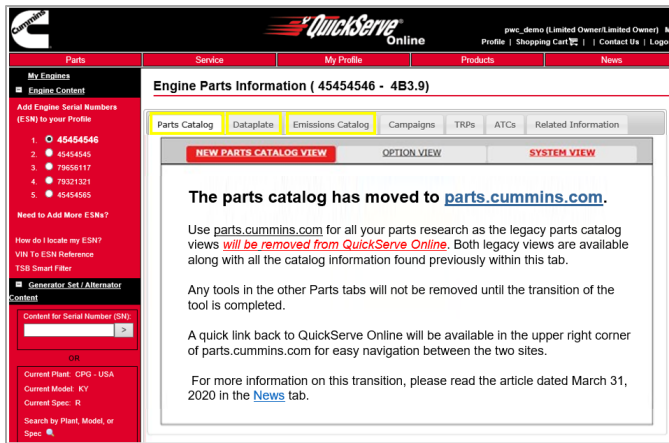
Cummins

QuickServe Online

pwc_demo (Limited Owner/Limited Owner) M

Profile | Shopping Cart | | Contact Us | Logo

Parts | Service | My Profile | Products | News

My Engines

Engine Content

Add Engine Serial Numbers (ESN) to your Profile

1. 45454546
2. 45454545
3. 79656117
4. 79321321
5. 45454565

Need to Add More ESNs?

How do I locate my ESN?
VIN To ESN Reference
TSB Smart Filter

Generator Set / Alternator Content

Content for Serial Number (SN):

>

OR

Current Plant: CPG - USA
Current Model: KY
Current Spec: R

Search by Plant, Model, or Spec

Engine Parts Information ( 45454546 - 4B3.9)

Parts Catalog | Dataplate | Emissions Catalog | Campaigns | TRPs | ATCs | Related Information

NEW PARTS CATALOG VIEW | OPTION VIEW | SYSTEM VIEW

The parts catalog has moved to parts.cummins.com.

Use parts.cummins.com for all your parts research as the legacy parts catalog views will be removed from QuickServe Online. Both legacy views are available along with all the catalog information found previously within this tab.

Any tools in the other Parts tabs will not be removed until the transition of the tool is completed.

A quick link back to QuickServe Online will be available in the upper right corner of parts.cummins.com for easy navigation between the two sites.

For more information on this transition, please read the article dated March 31, 2020 in the News tab.